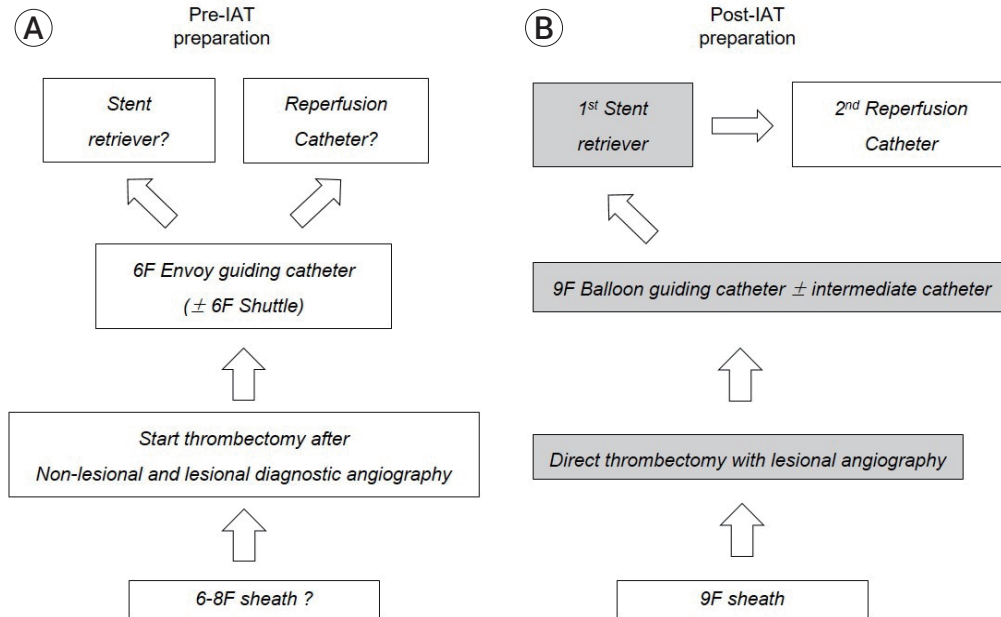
A

Pre-IAT preparation

Stent retriever?

Reperfusion Catheter?

6F Envoy guiding catheter ($\pm$ 6F Shuttle)

Start thrombectomy after Non-lesional and lesional diagnostic angiography

6-8F sheath ?

B

Post-IAT preparation

1$^{st}$ Stent retriever

2$^{nd}$ Reperfusion Catheter

9F Balloon guiding catheter $\pm$ intermediate catheter

Direct thrombectomy with lesional angiography

9F sheath